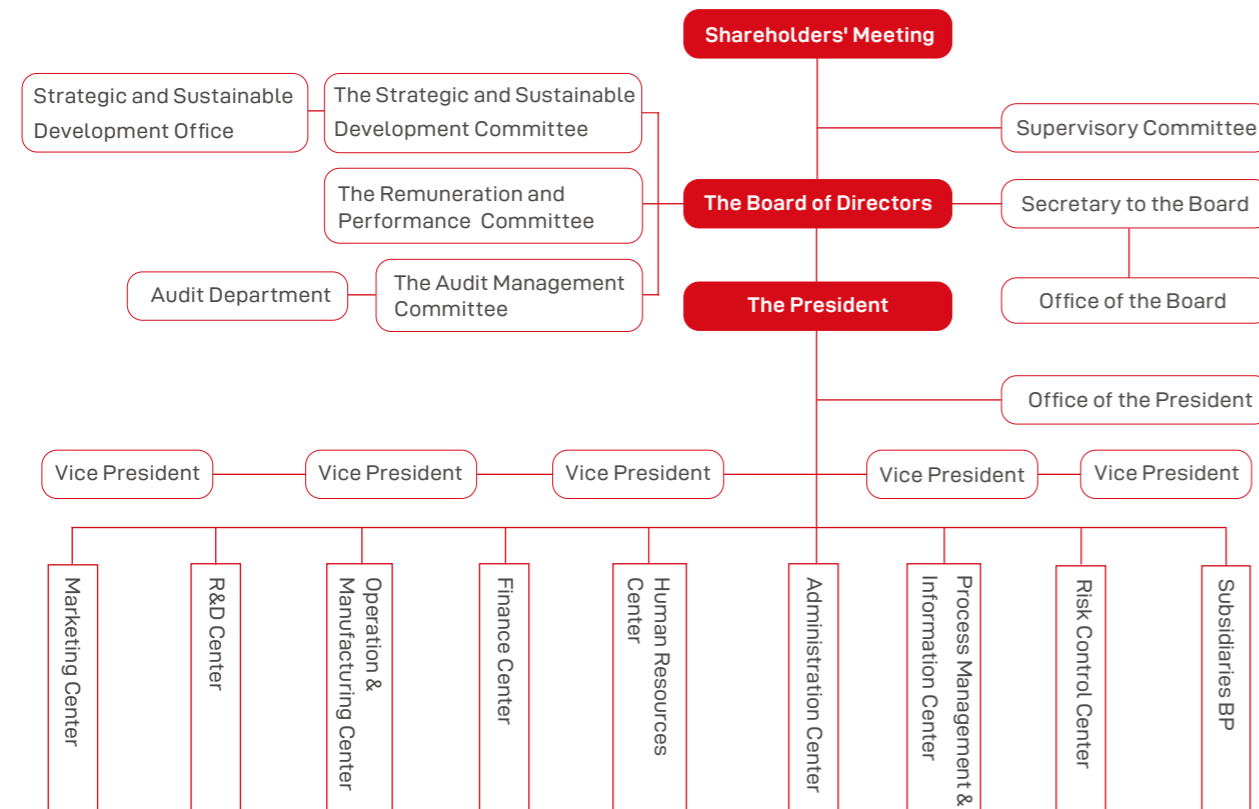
Shareholders' Meeting

Strategic and Sustainable Development Office

The Strategic and Sustainable Development Committee

Supervisory Committee

The Remuneration and Performance Committee

The Board of Directors

Secretary to the Board

Audit Department

The Audit Management Committee

The President

Office of the Board

Office of the President

Vice President

Vice President

Vice President

Vice President

Vice President

Marketing Center

R&D Center

Operation & Manufacturing Center

Finance Center

Human Resources Center

Administration Center

Process Management & Information Center

Risk Control Center

Subsidiaries BP